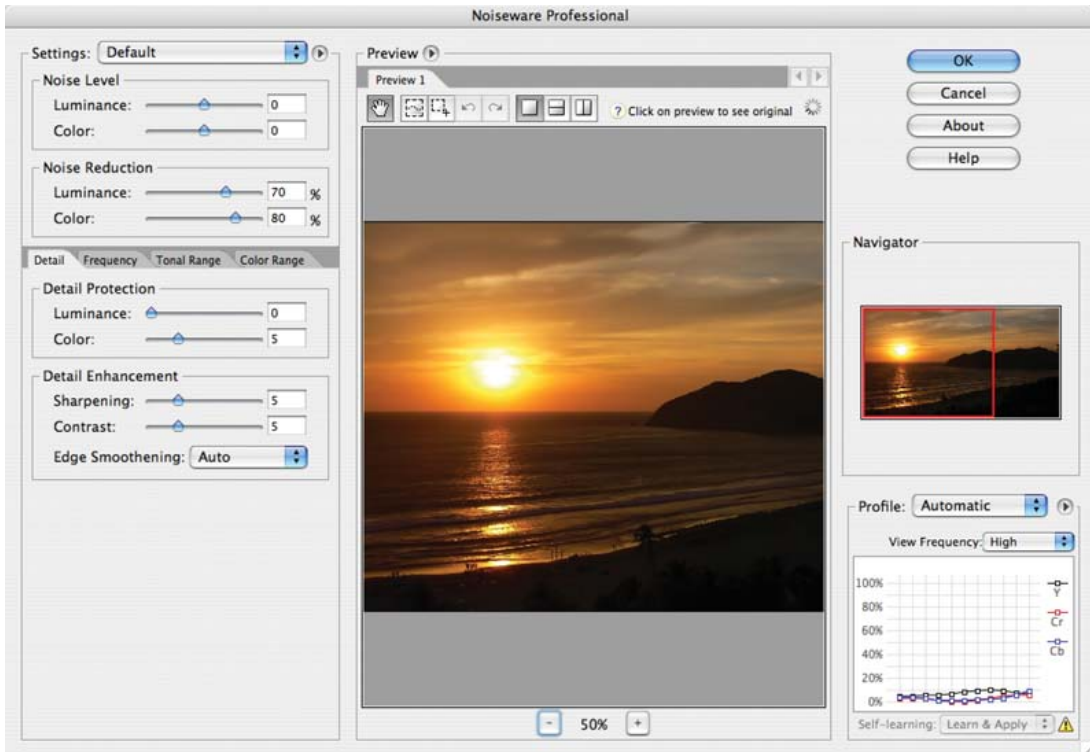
Noiseware Professional

Settings: Default

Noise Level
Luminance: 0
Color: 0

Noise Reduction
Luminance: 70 %
Color: 80 %

Detail | Frequency | Tonal Range | Color Range

Detail Protection
Luminance: 0
Color: 5

Detail Enhancement
Sharpening: 5
Contrast: 5
Edge Smoothening: Auto

Preview
Preview 1
? Click on preview to see original

- 50% +

OK
Cancel
About
Help

Navigator

Profile: Automatic
View Frequency: High
100%
80%
60%
40%
20%
0%
Y
Cr
Cb
Self-learning: Learn & Apply